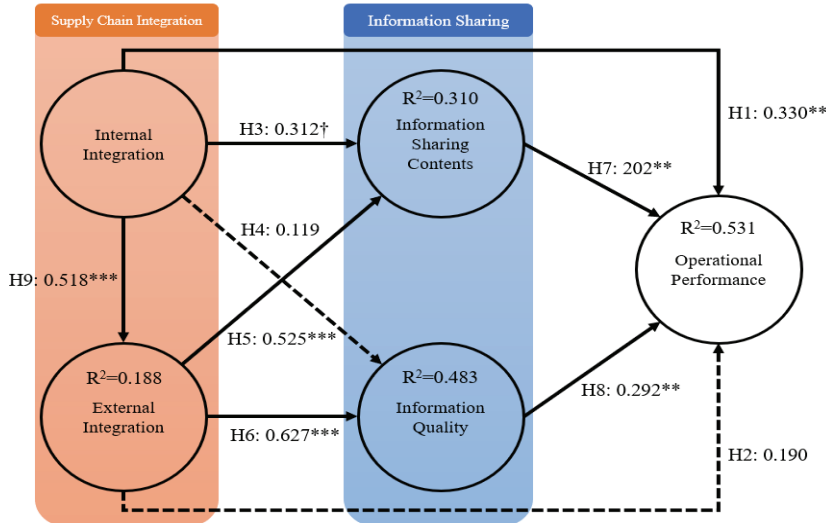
Supply Chain Integration

Information Sharing

Internal Integration

H3: 0.312†

$R^2$=0.310
Information Sharing Contents

H1: 0.330**

H7: 202**

$R^2$=0.531
Operational Performance

H4: 0.119

H9: 0.518***

H5: 0.525***

$R^2$=0.188
External Integration

$R^2$=0.483
Information Quality

H8: 0.292**

H6: 0.627***

H2: 0.190